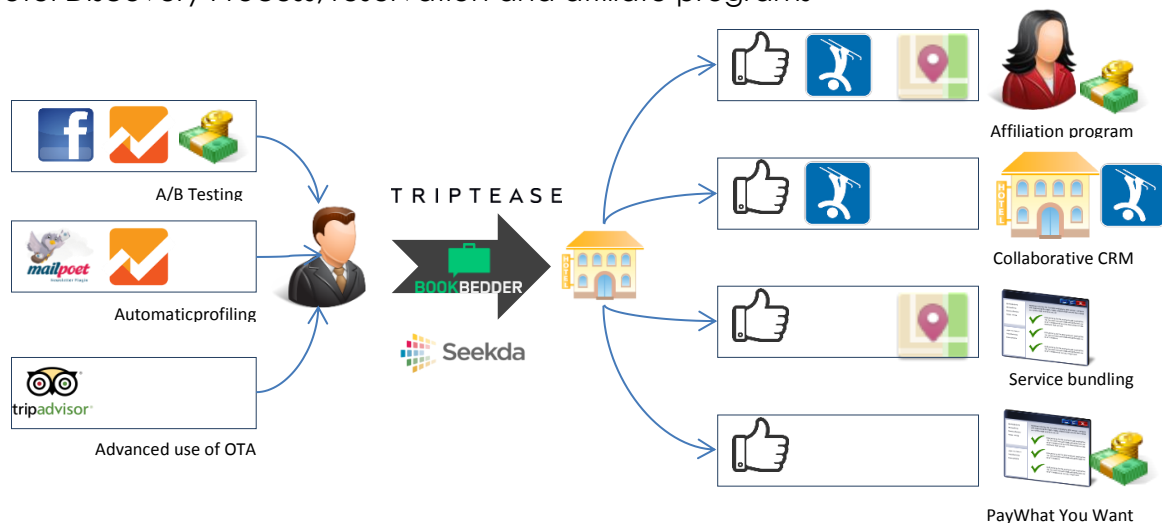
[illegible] Discovery Process, reservation and affiliate program

A/B Testing

mailpoet

Automaticprofiling

tripadvisor

Advanced use of OTA

TRIPTEASE

BOOKBEDDER

Seekda

HOTEL

Affiliation program

HOTEL

Collaborative CRM

Service bundling

PayWhat You Want